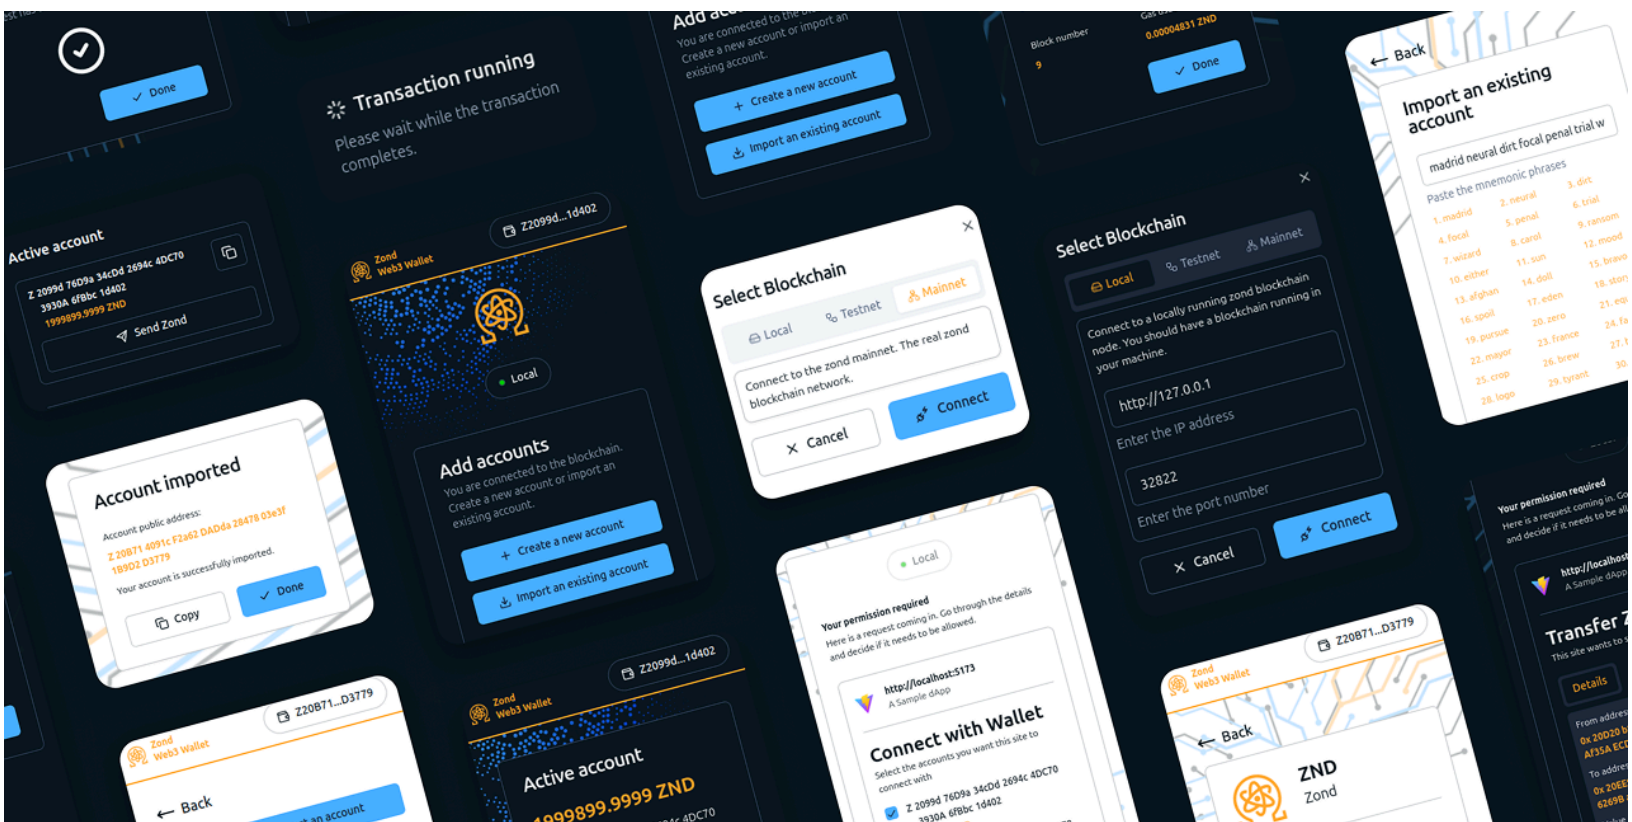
Done

Transaction running
Please wait while the transaction completes.

Add accounts
You are connected to the blockchain. Create a new account or import an existing account.
+ Create a new account
Import an existing account

Block number
9
Gas
0.00004831 ZND
Done

← Back
Import an existing account
madrid neural dirt focal penal trial w
Paste the mnemonic phrases
1. madrid
2. neural
3. dirt
4. focal
5. penal
6. trial
7. wizard
8. carol
9. ransom
10. either
11. sun
12. mood
13. afghan
14. doll
15. bravo
16. spoil
17. eden
18. story
19. pursue
20. zero
21. eg
22. mayor
23. france
24. fa
25. crop
26. brew
27. r
28. logo
29. tyrant
30.

Active account
Z 2099d 76D9a 34cDd 2694c 4DC70 3930A 6fBbc 1d402
1999899.9999 ZND
Send Zond

Zond Web3 Wallet
Z2099d...1d402
Local

Add accounts
You are connected to the blockchain. Create a new account or import an existing account.
+ Create a new account
Import an existing account

Select Blockchain
Local
Testnet
Mainnet
Connect to the zond mainnet. The real zond blockchain network.
Cancel
Connect

Select Blockchain
Local
Testnet
Mainnet
Connect to a locally running zond blockchain node. You should have a blockchain running in your machine.
http://127.0.0.1
Enter the IP address
32822
Enter the port number
Cancel
Connect

Account imported
Account public address:
Z 20B71 4091c F2a62 DADda 28478 03e3f 1B9D2 D3779
Your account is successfully imported.
Copy
Done

Zond Web3 Wallet
Z20B71...D3779
← Back
an account

Zond Web3 Wallet
Z2099d...1d402
Active account
1999899.9999 ZND
4DC70

Local
Your permission required
Here is a request coming in. Go through the details and decide if it needs to be allowed.
http://localhost:5173
A Sample dApp
Connect with Wallet
Select the accounts you want this site to connect with
Z 2099d 76D9a 34cDd 2694c 4DC70 3930A 6fBbc 1d402

Zond Web3 Wallet
Z20B71...D3779
← Back
ZND
Zond

Your permission required
Here is a request coming in. Go and decide if it needs to be all
http://localhost
A Sample dApp
Transfer Z
This site wants to s
Details
From address
0x 20D20 b
Af35A ECD
To address
0x 20EE
6269B